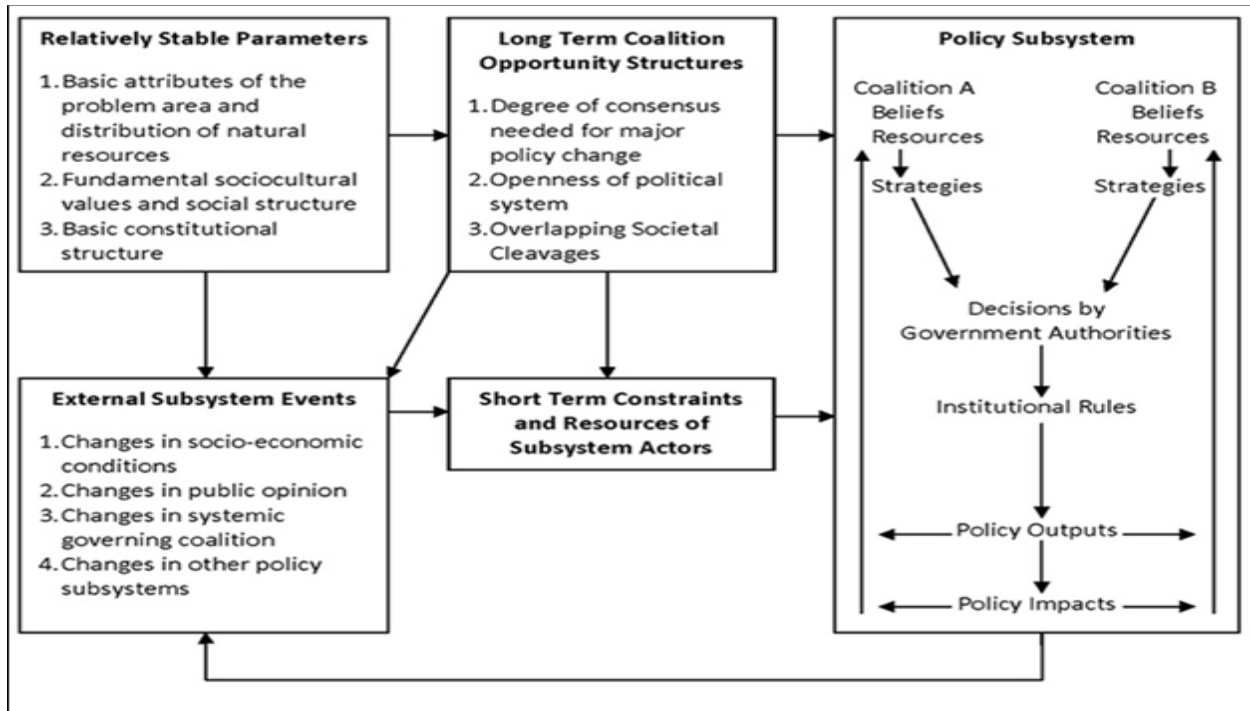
**Relatively Stable Parameters**

1. Basic attributes of the problem area and distribution of natural resources
2. Fundamental sociocultural values and social structure
3. Basic constitutional structure

**Long Term Coalition Opportunity Structures**

1. Degree of consensus needed for major policy change
2. Openness of political system
3. Overlapping Societal Cleavages

**Policy Subsystem**

Coalition A
Beliefs
Resources

Strategies

Coalition B
Beliefs
Resources

Strategies

Decisions by Government Authorities

Institutional Rules

Policy Outputs

Policy Impacts

**External Subsystem Events**

1. Changes in socio-economic conditions
2. Changes in public opinion
3. Changes in systemic governing coalition
4. Changes in other policy subsystems

**Short Term Constraints and Resources of Subsystem Actors**